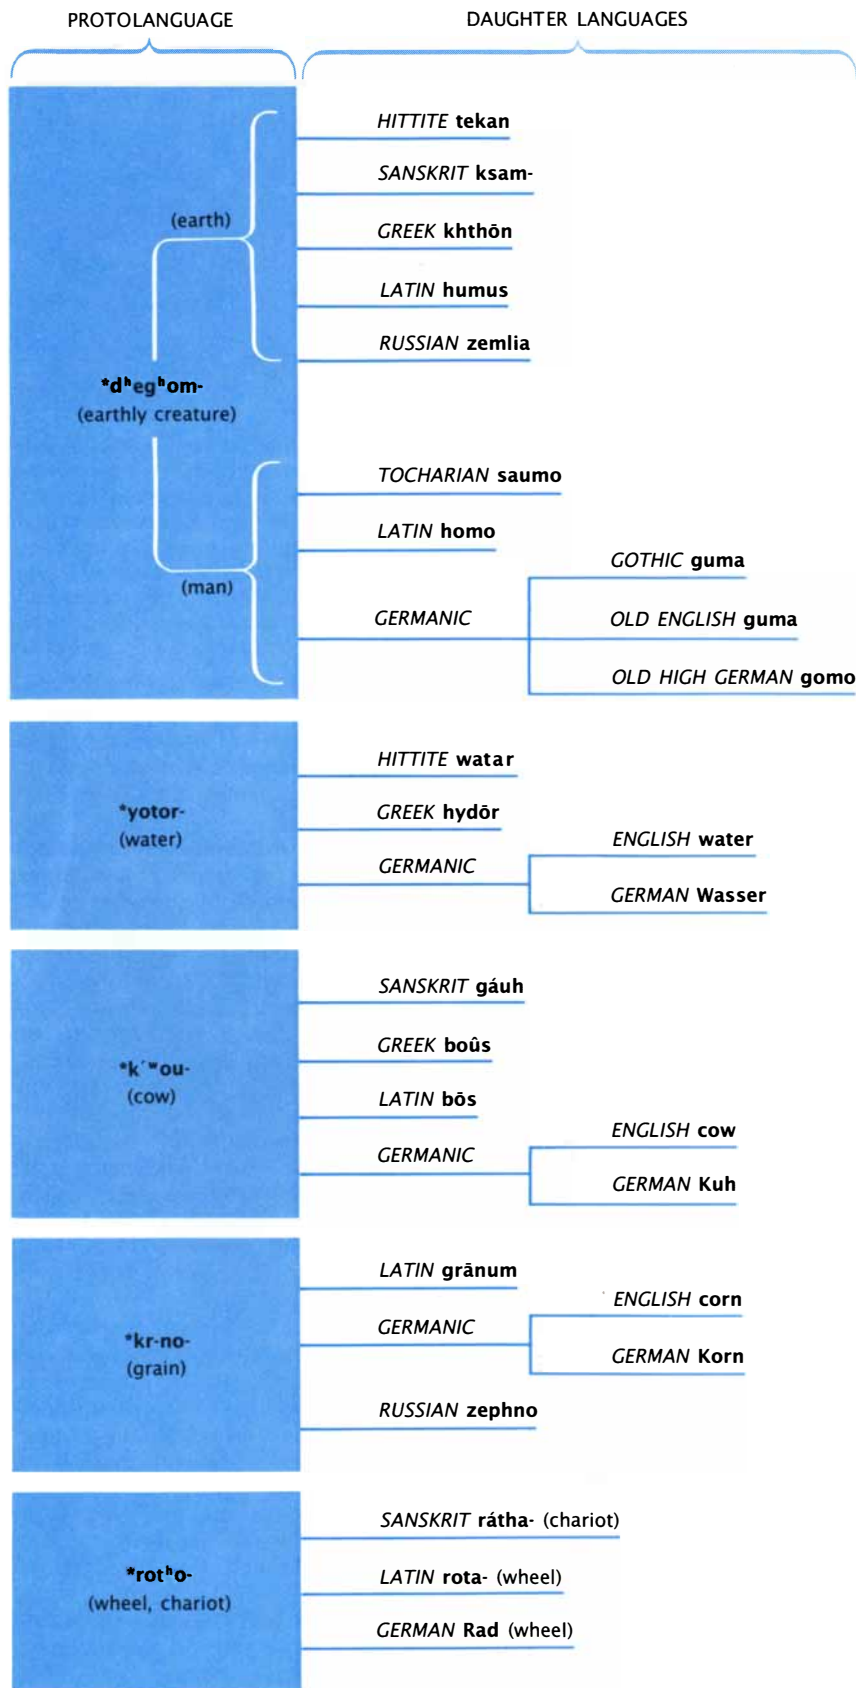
PROTOLANGUAGE

DAUGHTER LANGUAGES

(earth)

*d$^h$eg$^h$om-
(earthly creature)

(man)

HITTITE tekan

SANSKRIT ksam-

GREEK khthōn

LATIN humus

RUSSIAN zemlia

TOCHARIAN saumo

LATIN homo

GERMANIC

GOTHIC guma

OLD ENGLISH guma

OLD HIGH GERMAN gomo

*yotor-
(water)

HITTITE watar

GREEK hydōr

GERMANIC

ENGLISH water

GERMAN Wasser

*k´$^w$ou-
(cow)

SANSKRIT gáuh

GREEK boûs

LATIN bōs

GERMANIC

ENGLISH cow

GERMAN Kuh

*kr-no-
(grain)

LATIN grānum

GERMANIC

ENGLISH corn

GERMAN Korn

RUSSIAN zephno

*rot$^h$o-
(wheel, chariot)

SANSKRIT rátha- (chariot)

LATIN rota- (wheel)

GERMAN Rad (wheel)